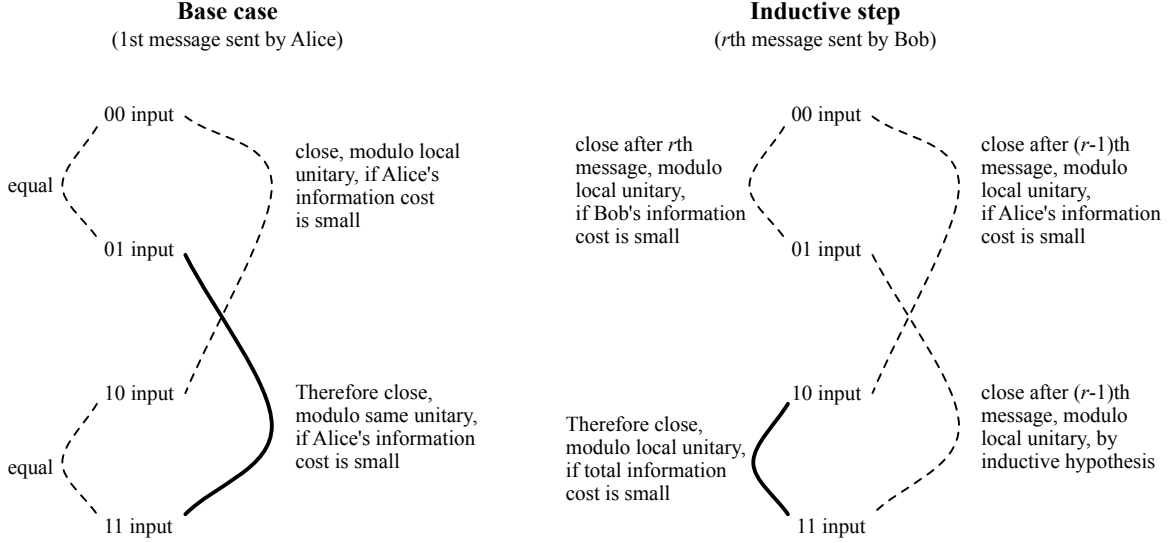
**Base case**
(1st message sent by Alice)

00 input

equal

close, modulo local unitary, if Alice's information cost is small

01 input

10 input

Therefore close, modulo same unitary, if Alice's information cost is small

equal

11 input

**Inductive step**
(*r*th message sent by Bob)

00 input

close after *r*th message, modulo local unitary, if Bob's information cost is small

close after (*r*-1)th message, modulo local unitary, if Alice's information cost is small

01 input

10 input

Therefore close, modulo local unitary, if total information cost is small

close after (*r*-1)th message, modulo local unitary, by inductive hypothesis

11 input